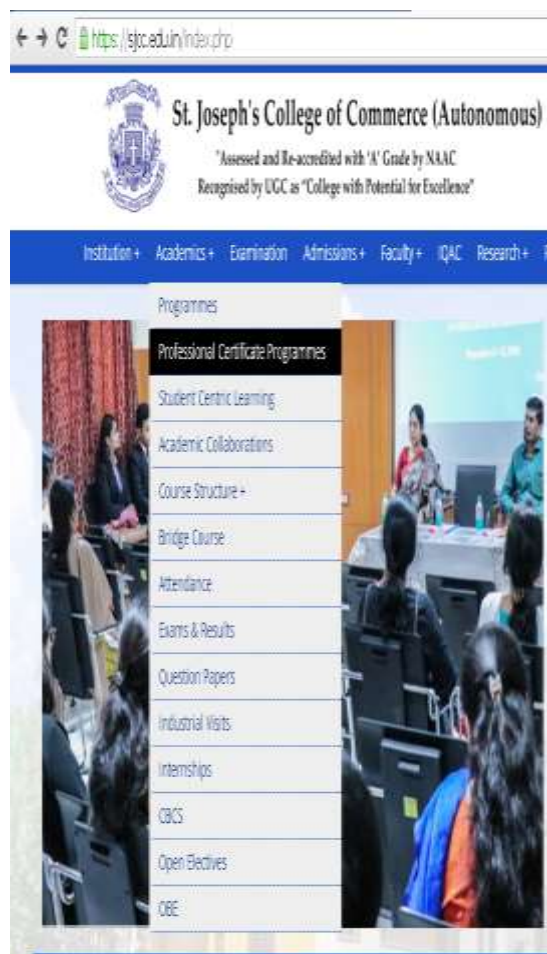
https://sjcc.edu.in/index.php

St. Joseph's College of Commerce (Autonomous)

"Assessed and Re-accredited with 'A' Grade by NAAC
Recognised by UGC as "College with Potential for Excellence"

Institution + Academics + Examination Admissions + Faculty + IQAC Research +

Programmes
Professional Certificate Programmes
Student Centric Learning
Academic Collaborations
Course Structure +
Bridge Course
Attendance
Exams & Results
Question Papers
Industrial Visits
Internships
CBCS
Open Electives
OBE